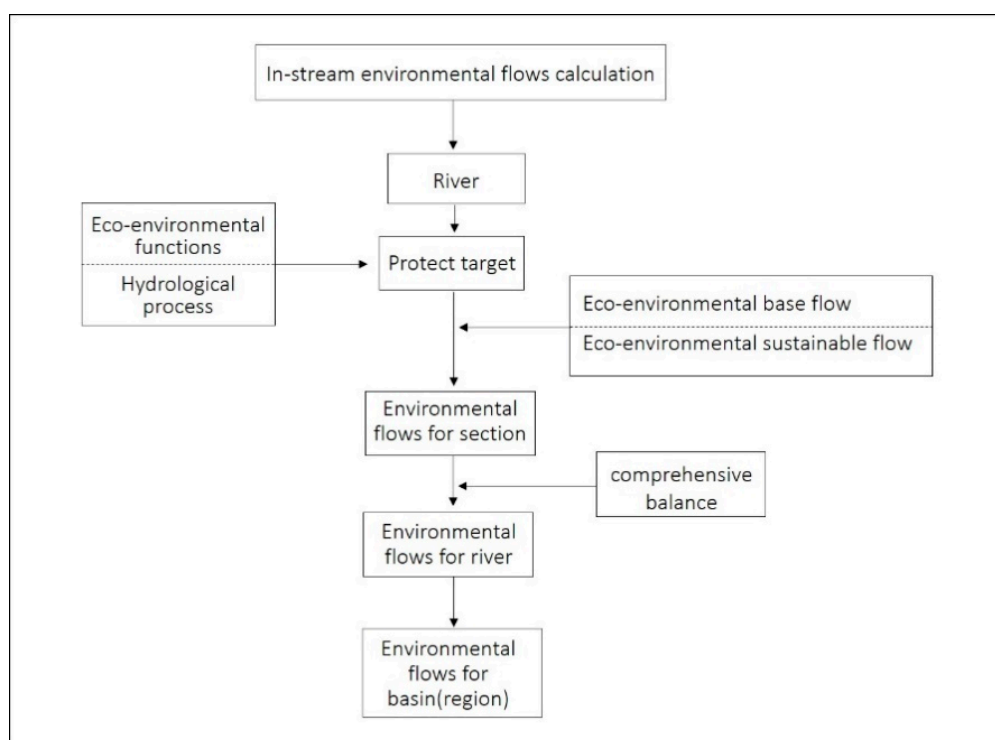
In-stream environmental flows calculation

River

Eco-environmental functions

Hydrological process

Protect target

Eco-environmental base flow

Eco-environmental sustainable flow

Environmental flows for section

comprehensive balance

Environmental flows for river

Environmental flows for basin(region)